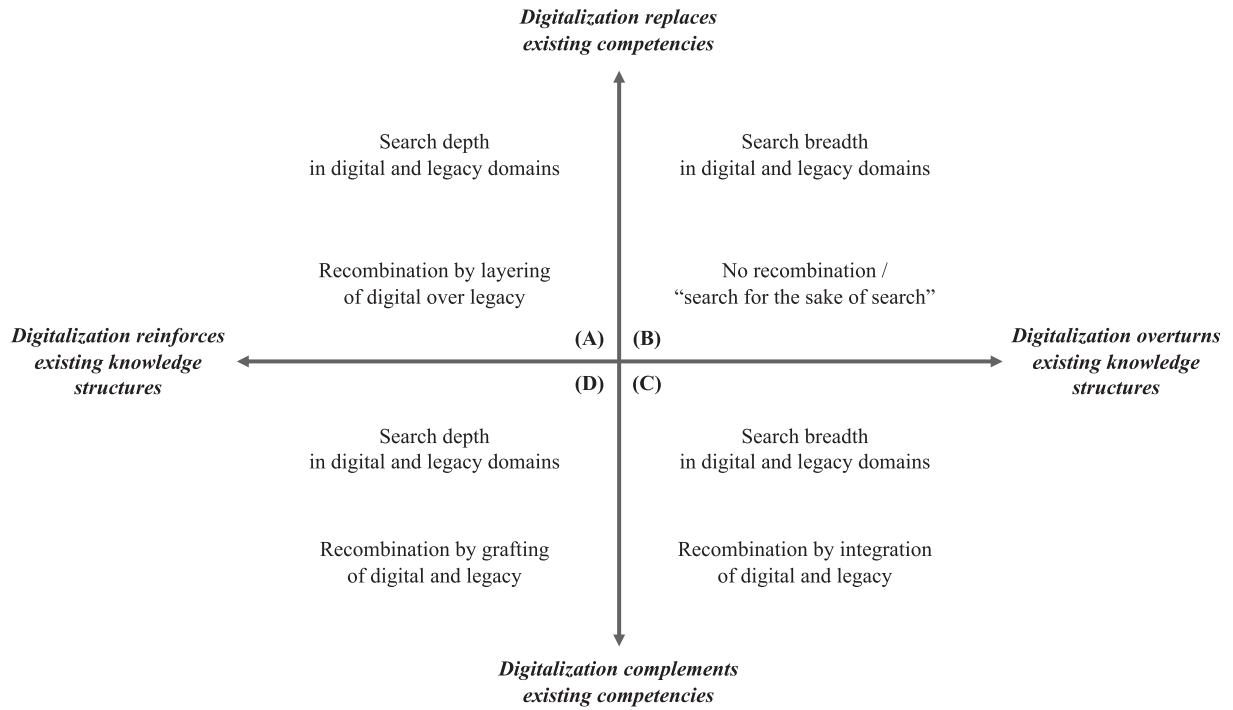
***Digitalization replaces existing competencies***

Search depth in digital and legacy domains

Recombination by layering of digital over legacy

Search breadth in digital and legacy domains

No recombination / "search for the sake of search"

***Digitalization reinforces existing knowledge structures***

**(A)** **(B)**

**(D)** **(C)**

***Digitalization overturns existing knowledge structures***

Search depth in digital and legacy domains

Recombination by grafting of digital and legacy

Search breadth in digital and legacy domains

Recombination by integration of digital and legacy

***Digitalization complements existing competencies***